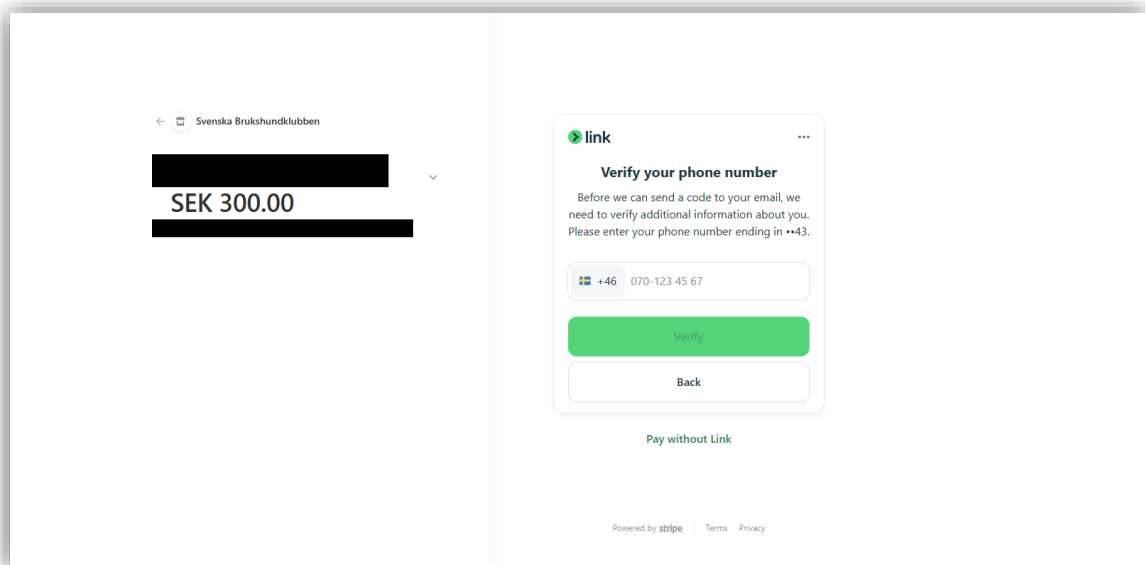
Svenska Brukshundklubben

SEK 300.00

link

Verify your phone number

Before we can send a code to your email, we need to verify additional information about you. Please enter your phone number ending in ••43.

+46 070-123 45 67

Verify

Back

Pay without Link

Powered by stripe | Terms Privacy